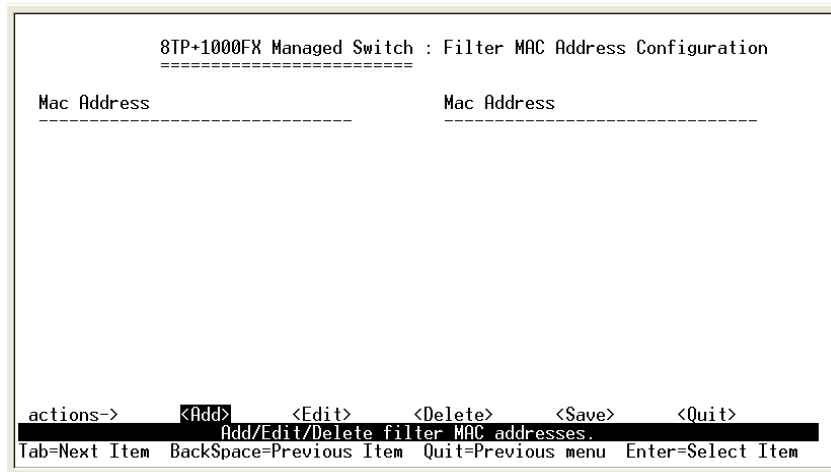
8TP+1000FX Managed Switch : Filter MAC Address Configuration

Mac Address

Mac Address

actions-> <Add> <Edit> <Delete> <Save> <Quit>

Add/Edit/Delete filter MAC addresses.

Tab=Next Item BackSpace=Previous Item Quit=Previous menu Enter=Select Item